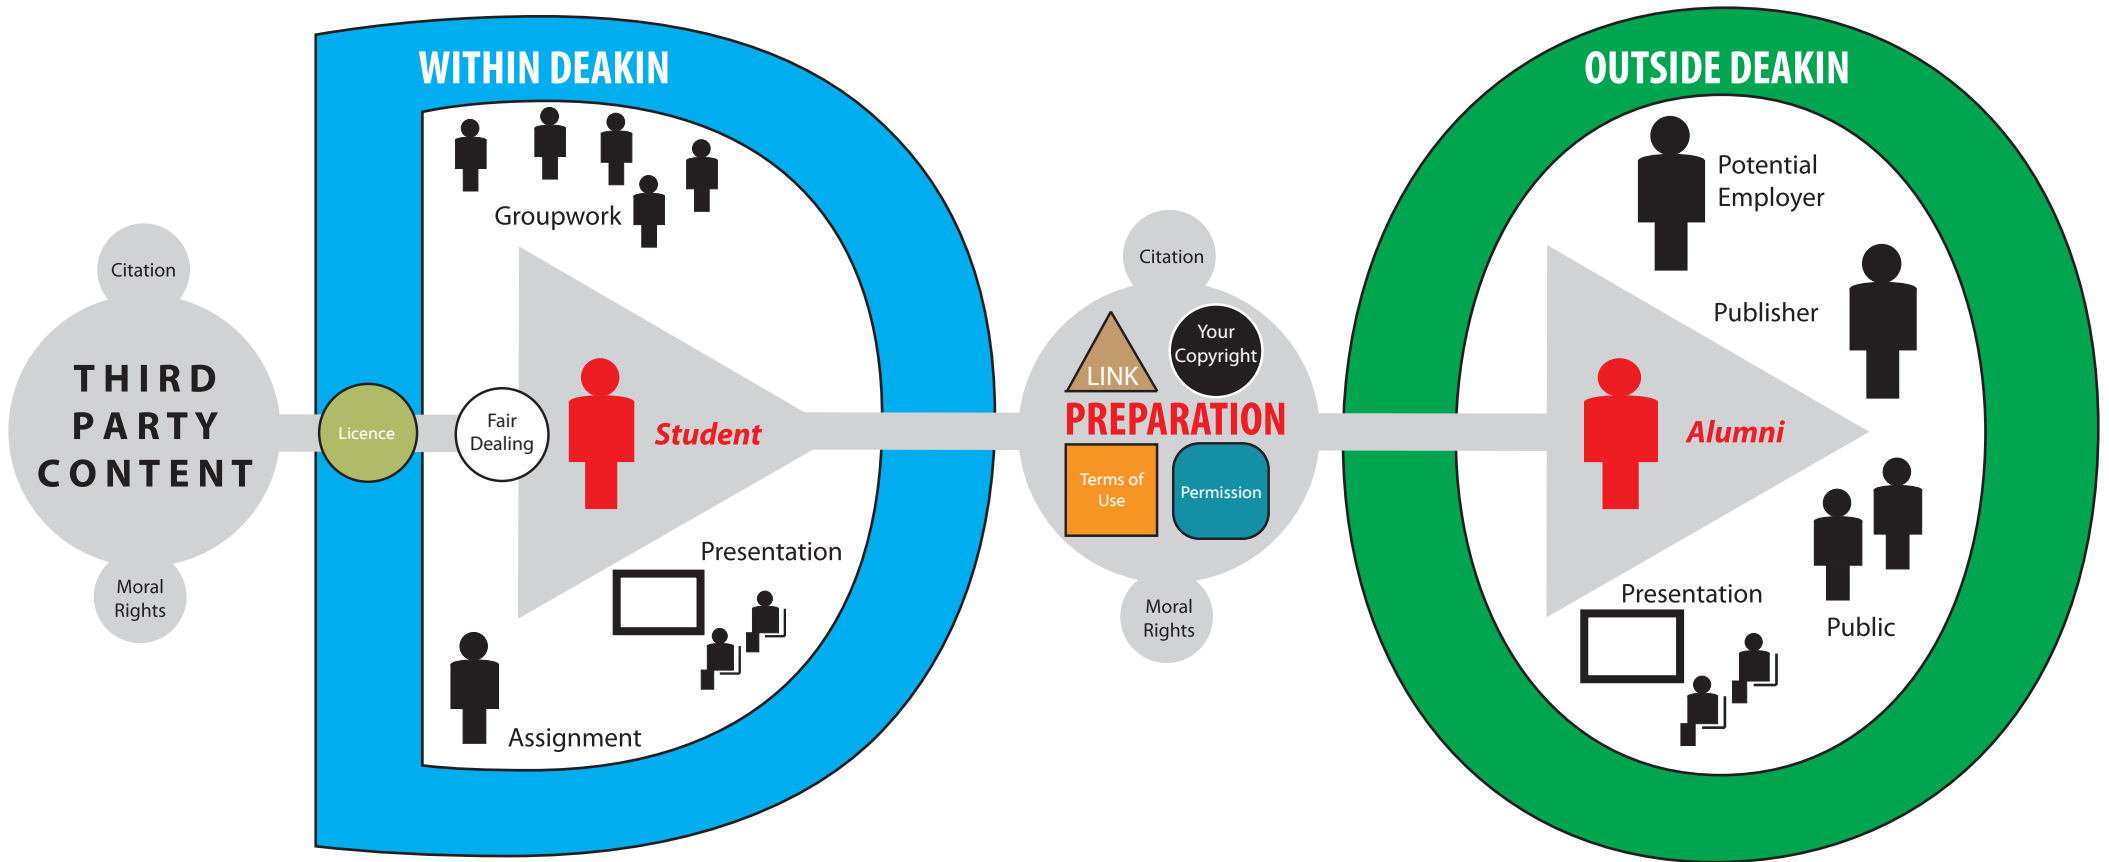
Citation

THIRD PARTY CONTENT

Moral Rights

Licence

WITHIN DEAKIN

Groupwork

Fair Dealing

Student

Presentation

Assignment

Citation

LINK

Your Copyright

PREPARATION

Terms of Use

Permission

Moral Rights

OUTSIDE DEAKIN

Potential Employer

Publisher

Alumni

Presentation

Public